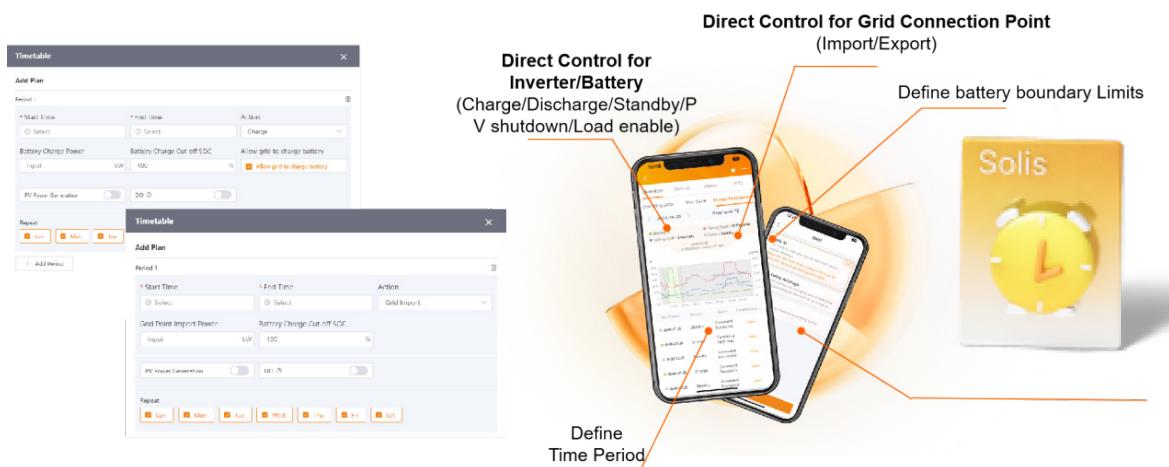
Timetable ×

Add Plan

Period 1

* Start Time
Select

* End Time
Select

Action
Charge

Battery Charge Power
Input kW

Battery Charge Cut off SOC
100 %

Allow grid to charge battery
Allow grid to charge battery

PV Power Generation

DO

Repeat
Sun Mon Tue

Add Period

Timetable ×

Add Plan

Period 1

* Start Time
Select

* End Time
Select

Action
Grid Import

Grid Point Import Power
Input kW

Battery Charge Cut off SOC
100 %

PV Power Generation

DO

Repeat
Sun Mon Tue Wed Thu Fri Sat

Direct Control for Grid Connection Point
(Import/Export)

Direct Control for Inverter/Battery
(Charge/Discharge/Standby/PV shutdown/Load enable)

Define battery boundary Limits

Solis

Define Time Period